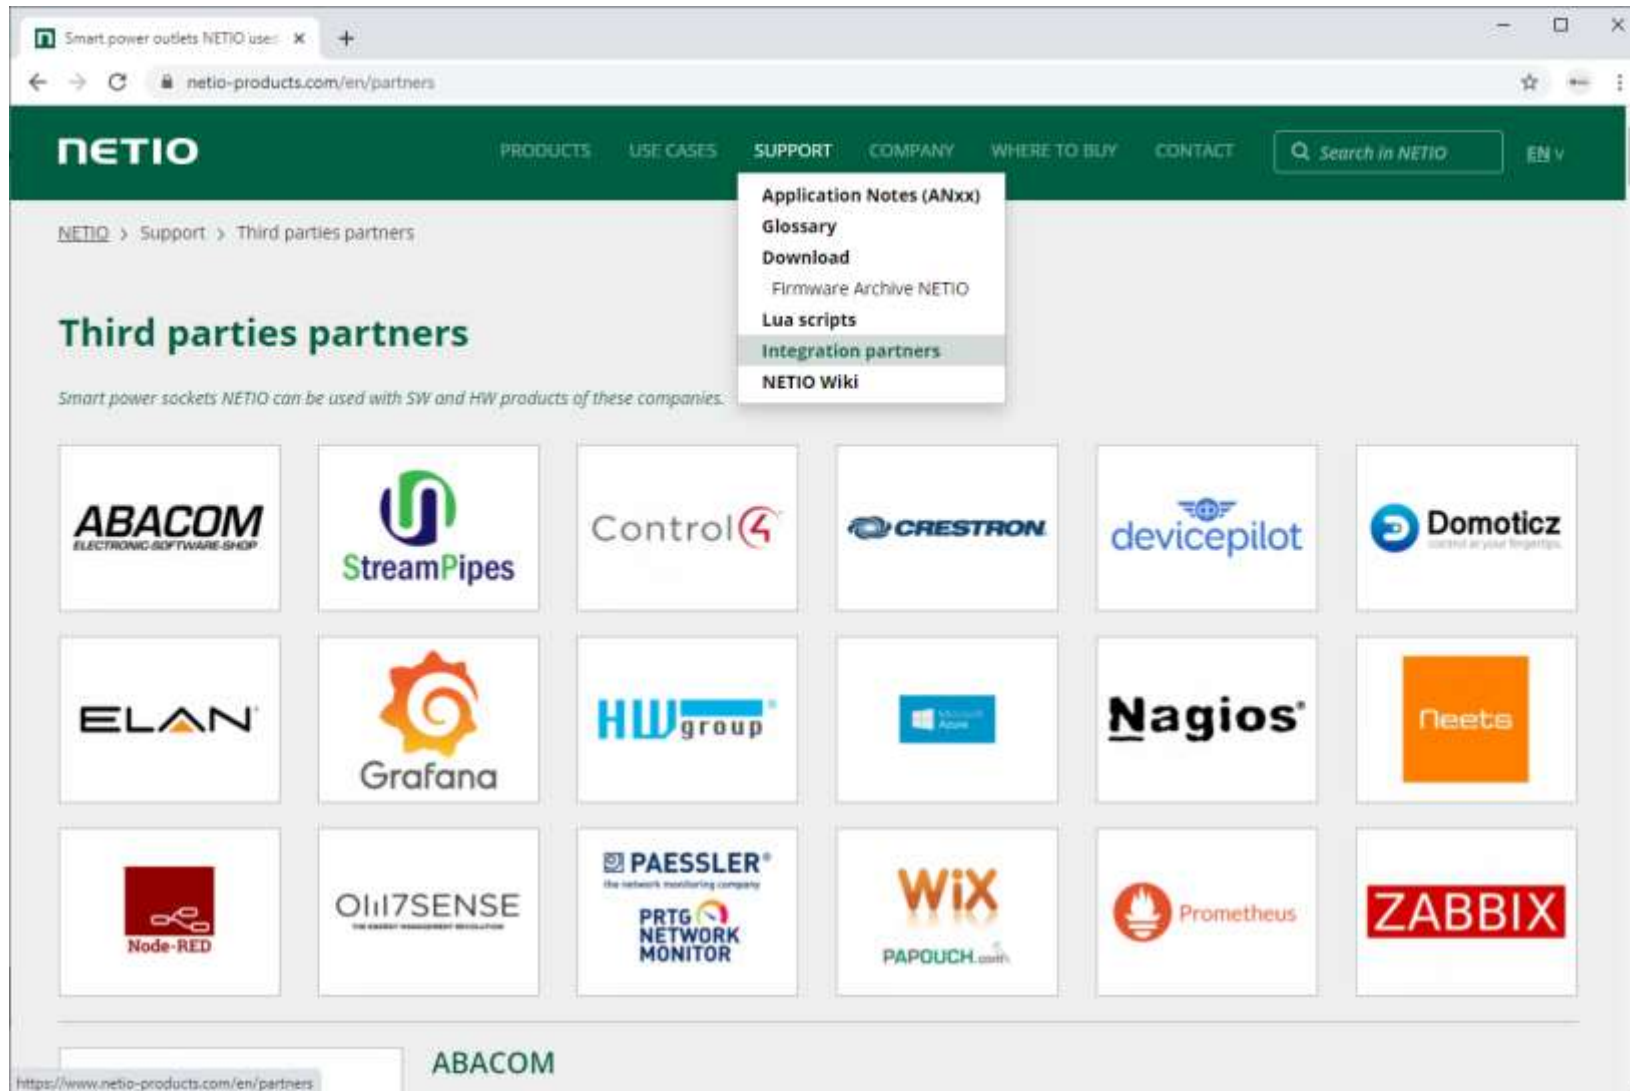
Smart power outlets NETIO use

netio-products.com/en/partners

NETIO

PRODUCTS USE CASES SUPPORT COMPANY WHERE TO BUY CONTACT

Search in NETIO

EN

Application Notes (ANxx)
Glossary
Download
Firmware Archive NETIO
Lua scripts
Integration partners
NETIO Wiki

NETIO > Support > Third parties partners

Third parties partners

Smart power sockets NETIO can be used with SW and HW products of these companies.

ABACOM ELECTRONIC-SOFTWARE-SHOP

StreamPipes

Control4

CRESTRON

devicepilot

Domoticz

ELAN

Grafana

HW group

Microsoft Azure

Nagios

Neets

Node-RED

OMI7SENSE

PAESSLER the network monitoring company PRTG NETWORK MONITOR

WiX PAPOUCH

Prometheus

ZABBIX

ABACOM

https://www.netio-products.com/en/partners